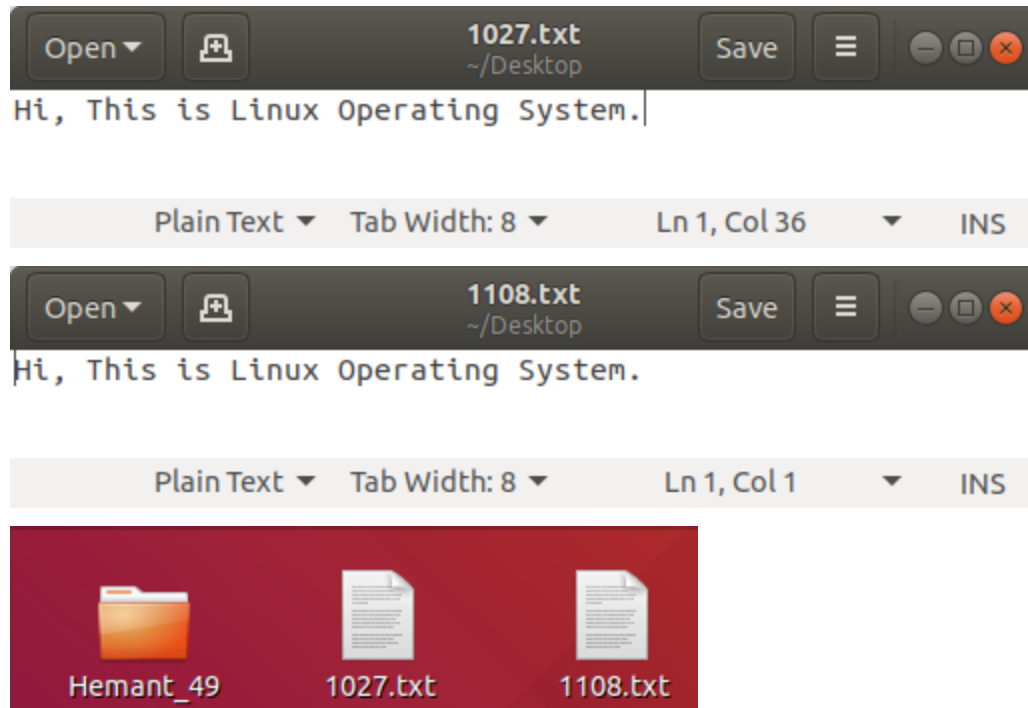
Open ▾ 1027.txt ~/Desktop Save ☰

Hi, This is Linux Operating System.

Plain Text ▾ Tab Width: 8 ▾ Ln 1, Col 36 ▾ INS

Open ▾ 1108.txt ~/Desktop Save ☰

Hi, This is Linux Operating System.

Plain Text ▾ Tab Width: 8 ▾ Ln 1, Col 1 ▾ INS

Hemant_49 1027.txt 1108.txt